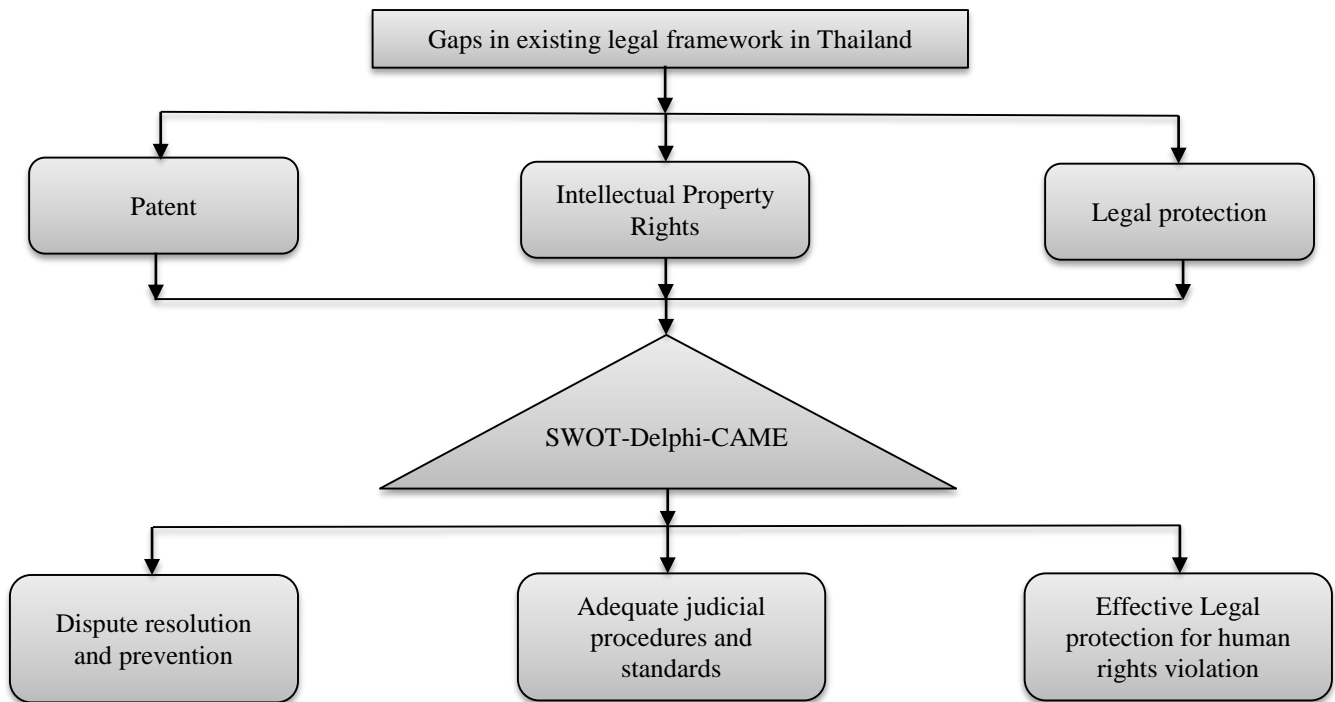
Gaps in existing legal framework in Thailand

Patent

Intellectual Property Rights

Legal protection

SWOT-Delphi-CAME

Dispute resolution and prevention

Adequate judicial procedures and standards

Effective Legal protection for human rights violation